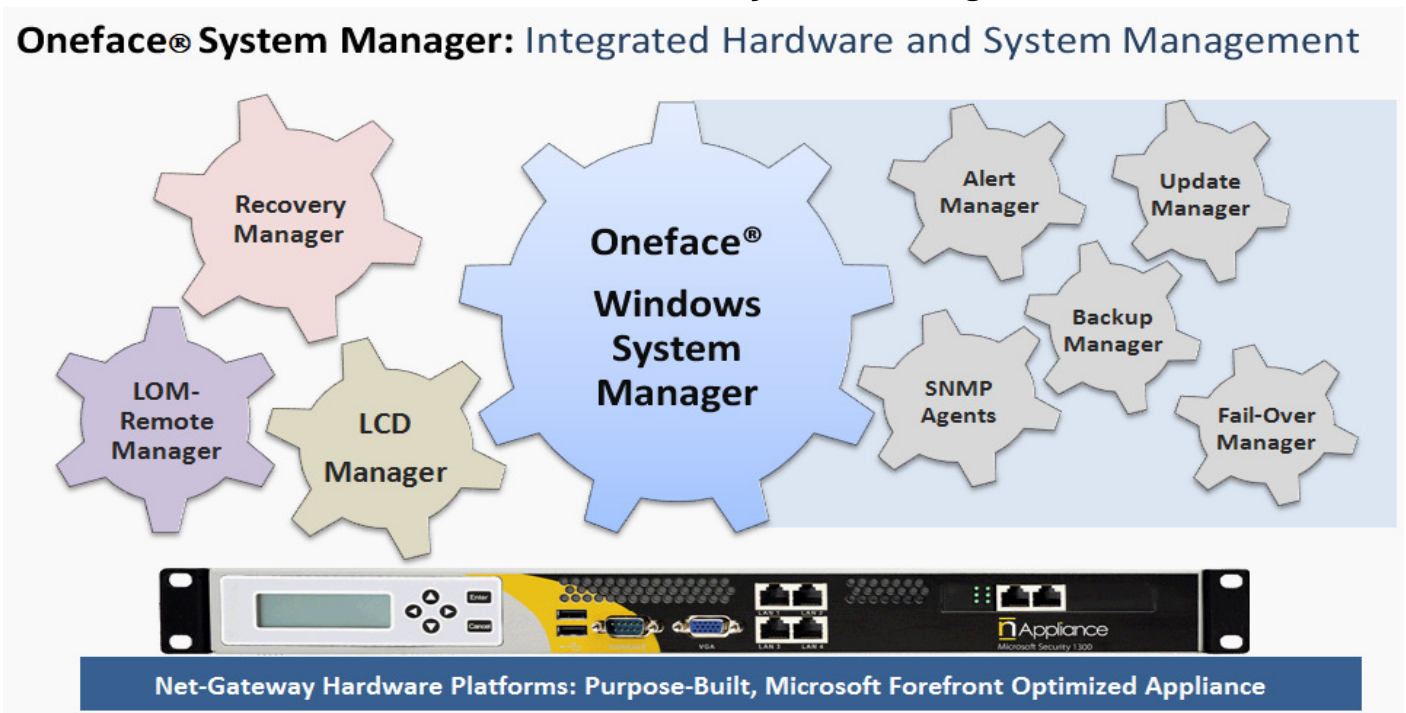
Oneface® System Manager: Integrated Hardware and System Management

Recovery Manager

Oneface®

Windows System Manager

Alert Manager

Update Manager

Backup Manager

SNMP Agents

Fail-Over Manager

LOM-Remote Manager

LCD Manager

Enter

Cancel

VGA

LAN 1 LAN 2

LAN 3 LAN 4

nAppliance

Microsoft Security 1300

Net-Gateway Hardware Platforms: Purpose-Built, Microsoft Forefront Optimized Appliance